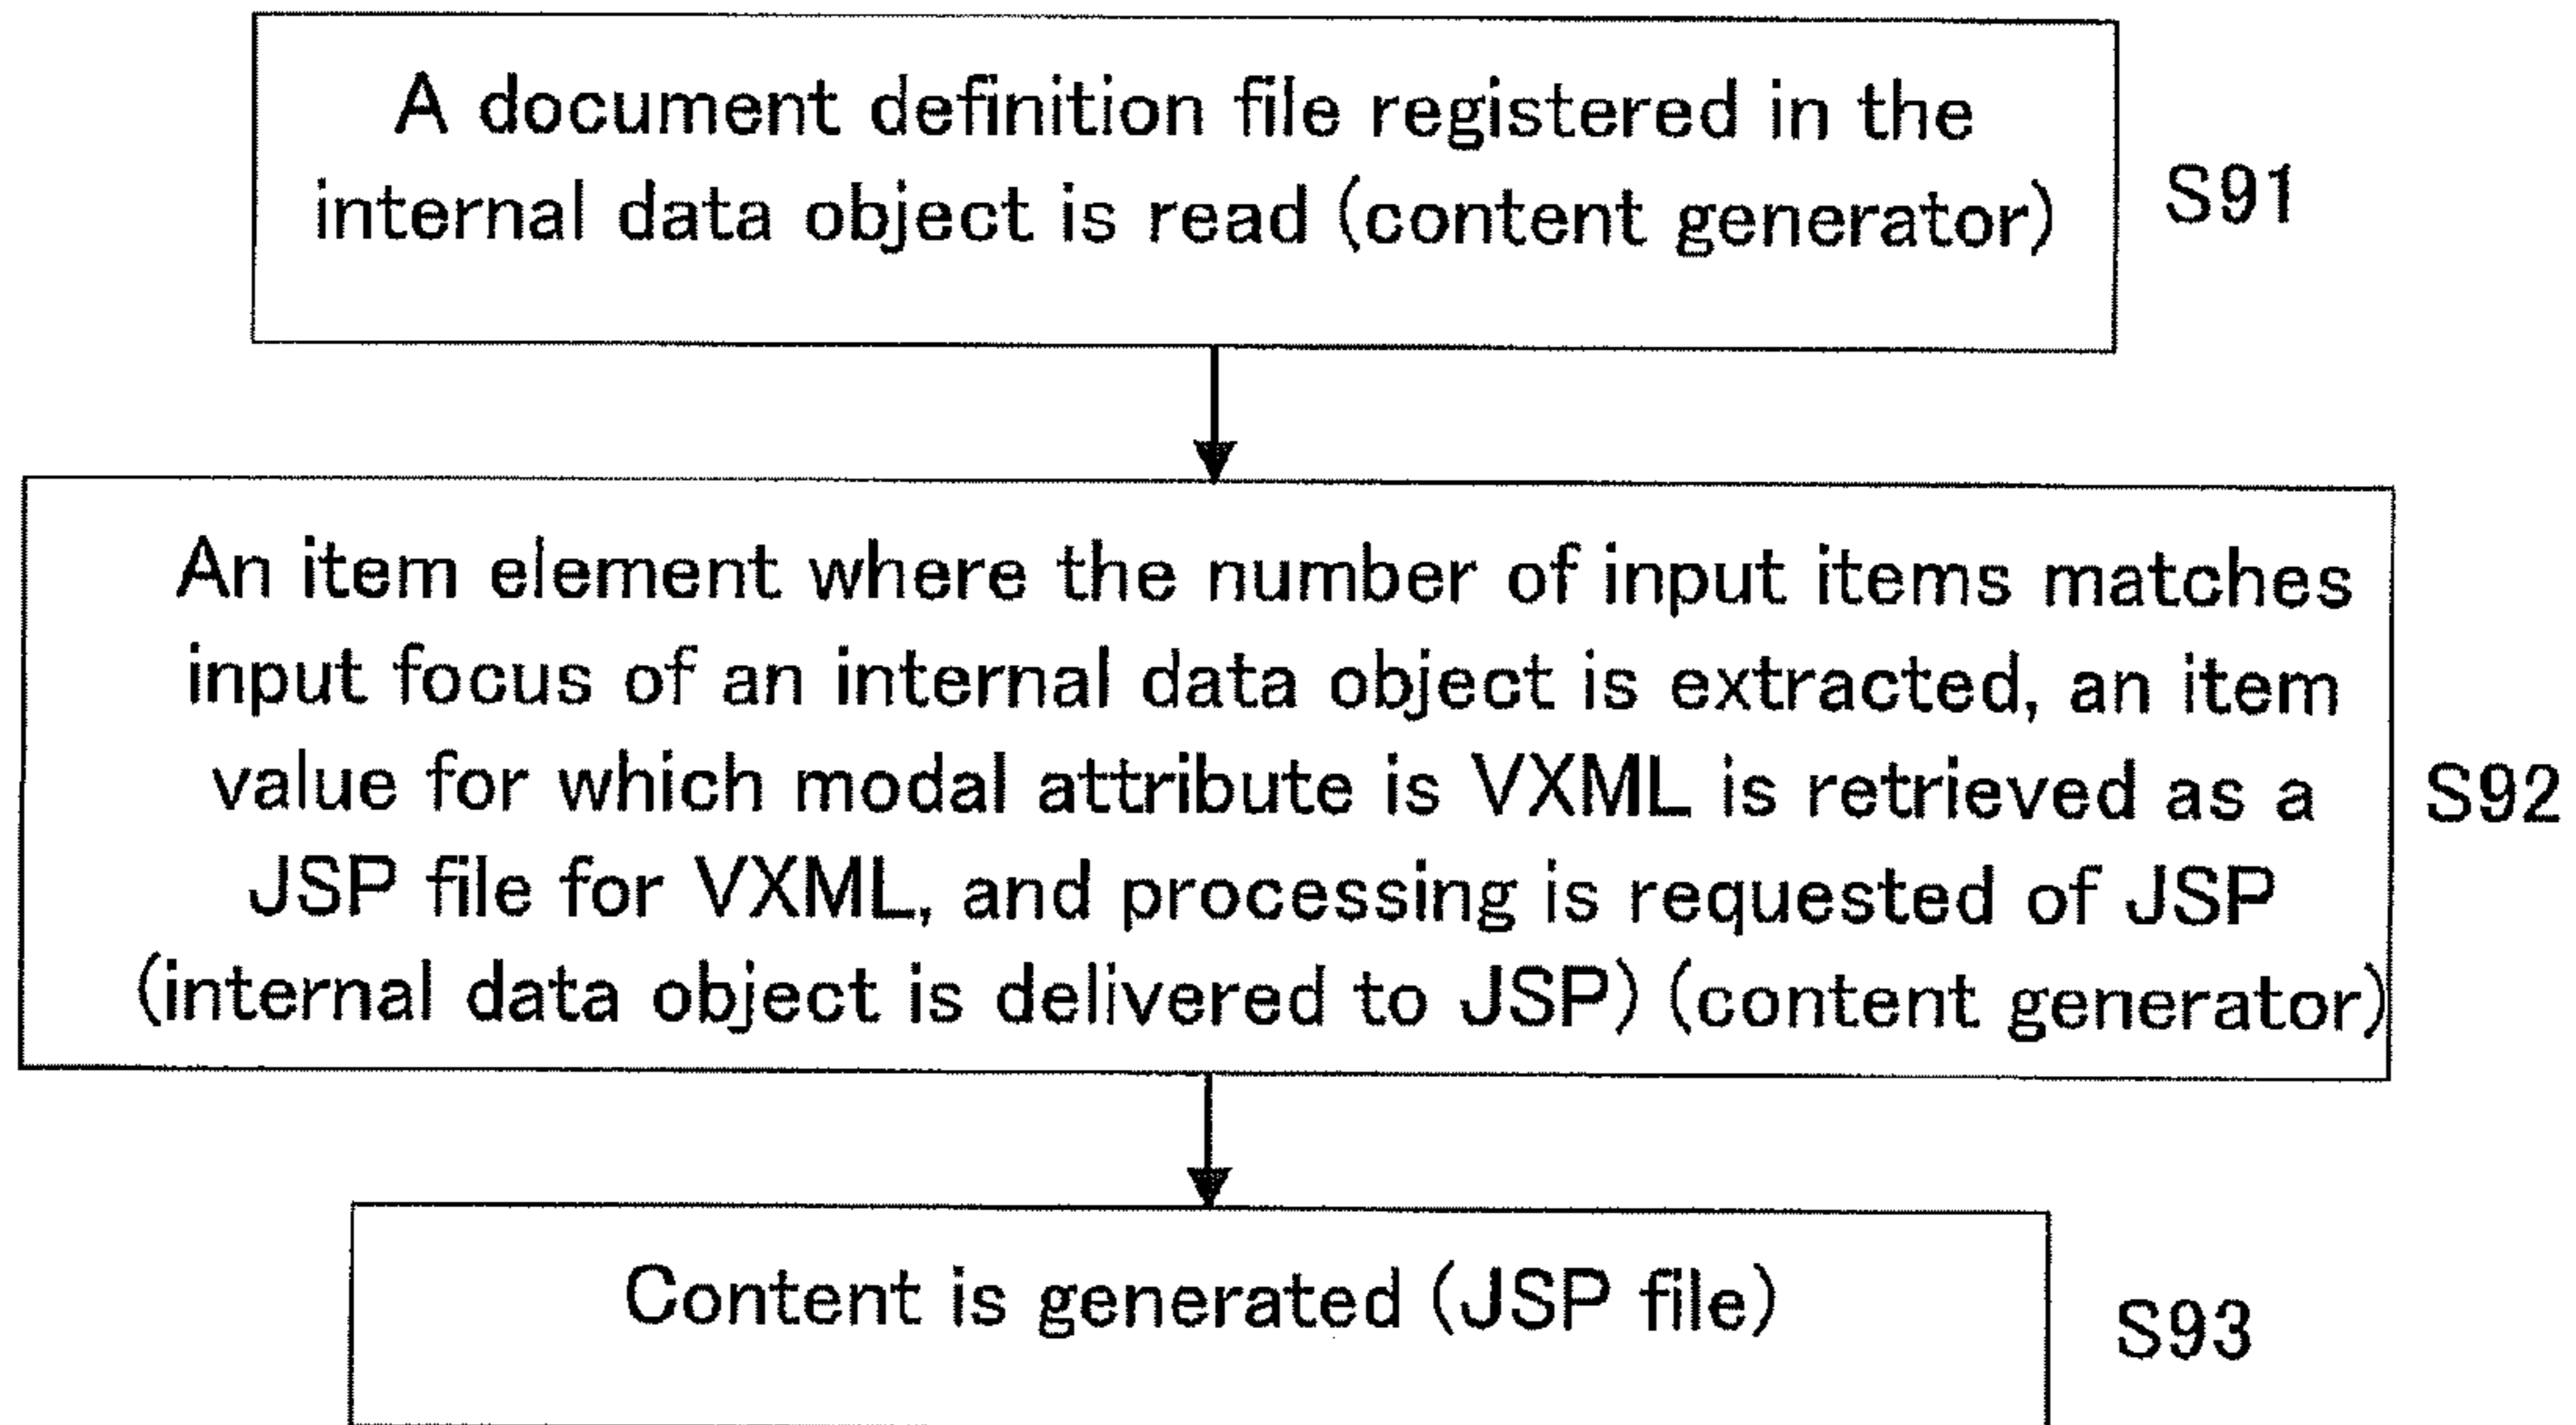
A document definition file registered in the internal data object is read (content generator)

S91

An item element where the number of input items matches input focus of an internal data object is extracted, an item value for which modal attribute is VXML is retrieved as a JSP file for VXML, and processing is requested of JSP (internal data object is delivered to JSP) (content generator)

S92

Content is generated (JSP file)

S93